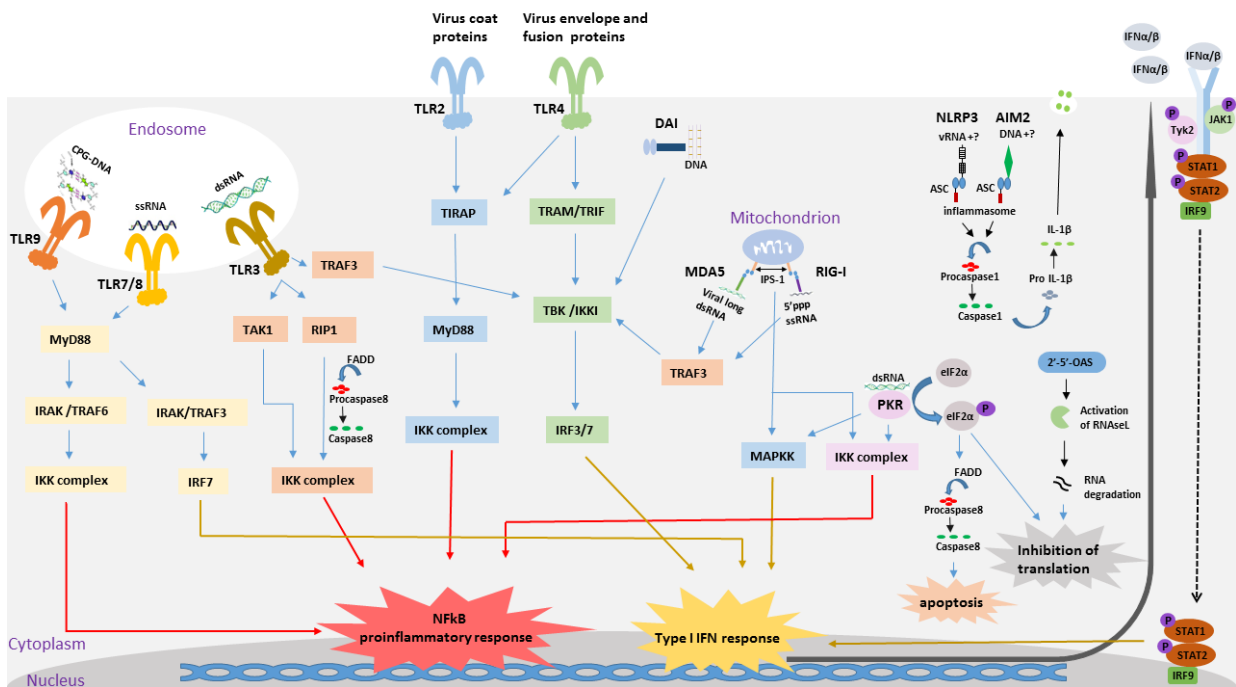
Virus coat proteins

Virus envelope and fusion proteins

IFNα/β

IFNα/β

IFNα/β

Endosome

TLR2

TLR4

DAI

DNA

NLRP3
vRNA +?

AIM2
DNA +?

P
Tyk2

P
JAK1

P
STAT1

P
STAT2

IRF9

CPG-DNA

ssRNA

dsRNA

TLR9

TLR7/8

TLR3

TIRAP

TRAM/TRIF

Mitochondrion

ASC

ASC

inflammasome

IL-1β

TRAF3

MDA5

IPS-1

RIG-I

Viral long dsRNA

5'ppp ssRNA

Procaspase1

Pro IL-1β

Caspase1

TBK /IKKI

TAK1

RIP1

MyD88

MyD88

FADD

Procaspase8

Caspase8

TRAF3

2'-5'-OAS

dsRNA

eIF2α

PKR

eIF2α
P

Activation of RNAseL

IRAK /TRAF6

IRAK/TRAF3

IKK complex

IRF3/7

RNA degradation

MAPKK

IKK complex

FADD

IKK complex

IRF7

IKK complex

Procaspase8

Caspase8

Inhibition of translation

apoptosis

NFkB proinflammatory response

Type I IFN response

Cytoplasm

Nucleus

P
STAT1

P
STAT2

IRF9